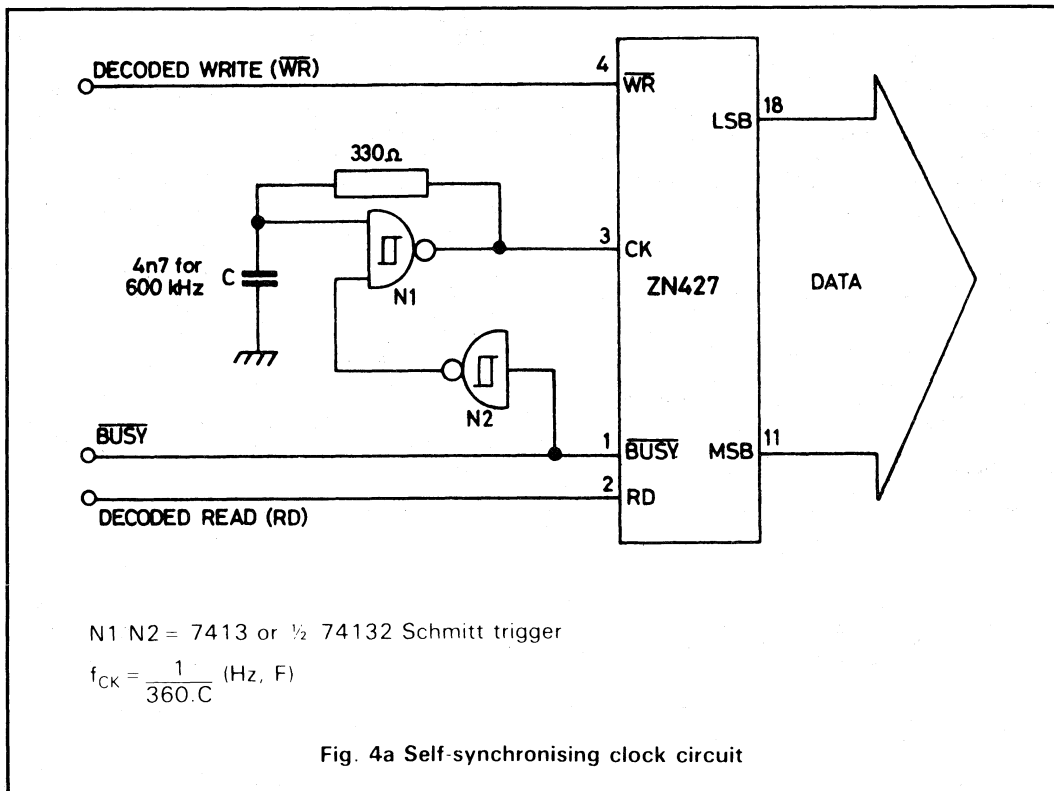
DECODED WRITE ($\overline{WR}$)

4 $\overline{WR}$

LSB 18

330Ω

3 CK

4n7 for 600 kHz C

N1

ZN427

DATA

N2

$\overline{BUSY}$

1 $\overline{BUSY}$ MSB 11

2 RD

DECODED READ (RD)

N1 N2 = 7413 or ½ 74132 Schmitt trigger

$f_{CK} = \frac{1}{360.C}$ (Hz, F)

Fig. 4a Self-synchronising clock circuit